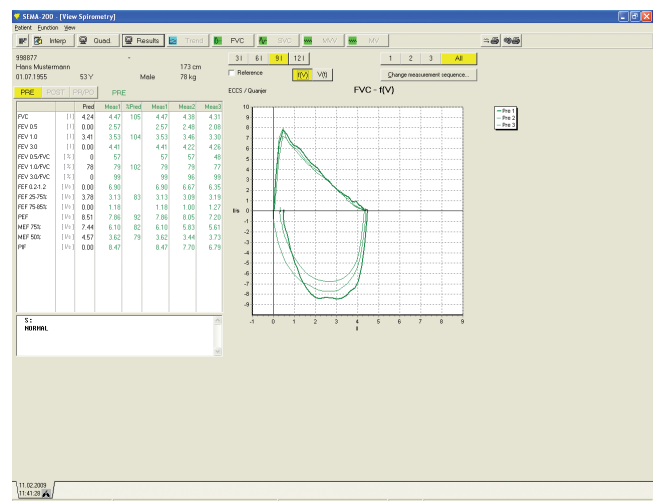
SEMA-200 - [View Spirometry]

Patient Function View

Interp Quad. Results Trend FVC SVC MVV MV

998877
Hans Mustermann
01.07.1955 53 Y Male 173 cm 78 kg

3 l 6 l 9 l 12 l

Reference f(V) V(t)

1 2 3 All

Change measurement sequence...

ECCS / Quanjer

FVC - f(V)

PRE POST PR/PO PRE

| | | Pred | Meas1 | %Pred | Meas1 | Meas2 | Meas3 |
|---|---|---|---|---|---|---|---|
| FVC | [l] | 4.24 | 4.47 | 105 | 4.47 | 4.38 | 4.31 |
| FEV 0.5 | [l] | 0.00 | 2.57 | | 2.57 | 2.49 | 2.08 |
| FEV 1.0 | [l] | 3.41 | 3.53 | 104 | 3.53 | 3.46 | 3.30 |
| FEV 3.0 | [l] | 0.00 | 4.41 | | 4.41 | 4.22 | 4.26 |
| FEV 0.5/FVC | [%] | 0 | 57 | | 57 | 57 | 48 |
| FEV 1.0/FVC | [%] | 78 | 79 | 102 | 79 | 79 | 77 |
| FEV 3.0/FVC | [%] | 0 | 99 | | 99 | 96 | 99 |
| FEF 0.2-1.2 | [l/s] | 0.00 | 6.90 | | 6.90 | 6.67 | 6.35 |
| FEF 25-75% | [l/s] | 3.78 | 3.13 | 83 | 3.13 | 3.09 | 3.19 |
| FEF 75-85% | [l/s] | 0.00 | 1.18 | | 1.18 | 1.00 | 1.27 |
| PEF | [l/s] | 8.51 | 7.86 | 92 | 7.86 | 8.05 | 7.20 |
| MEF 75% | [l/s] | 7.44 | 6.10 | 82 | 6.10 | 5.83 | 5.61 |
| MEF 50% | [l/s] | 4.57 | 3.62 | 79 | 3.62 | 3.44 | 3.73 |
| PIF | [l/s] | 0.00 | 8.47 | | 8.47 | 7.70 | 6.79 |

S:
NORMAL

l/s
10 9 8 7 6 5 4 3 2 1 0 -1 -2 -3 -4 -5 -6 -7 -8 -9 -10
-1 0 1 2 3 4 5 6 7 8 9
l

Pre 1
Pre 2
Pre 3

11.02.2009
11:41:28